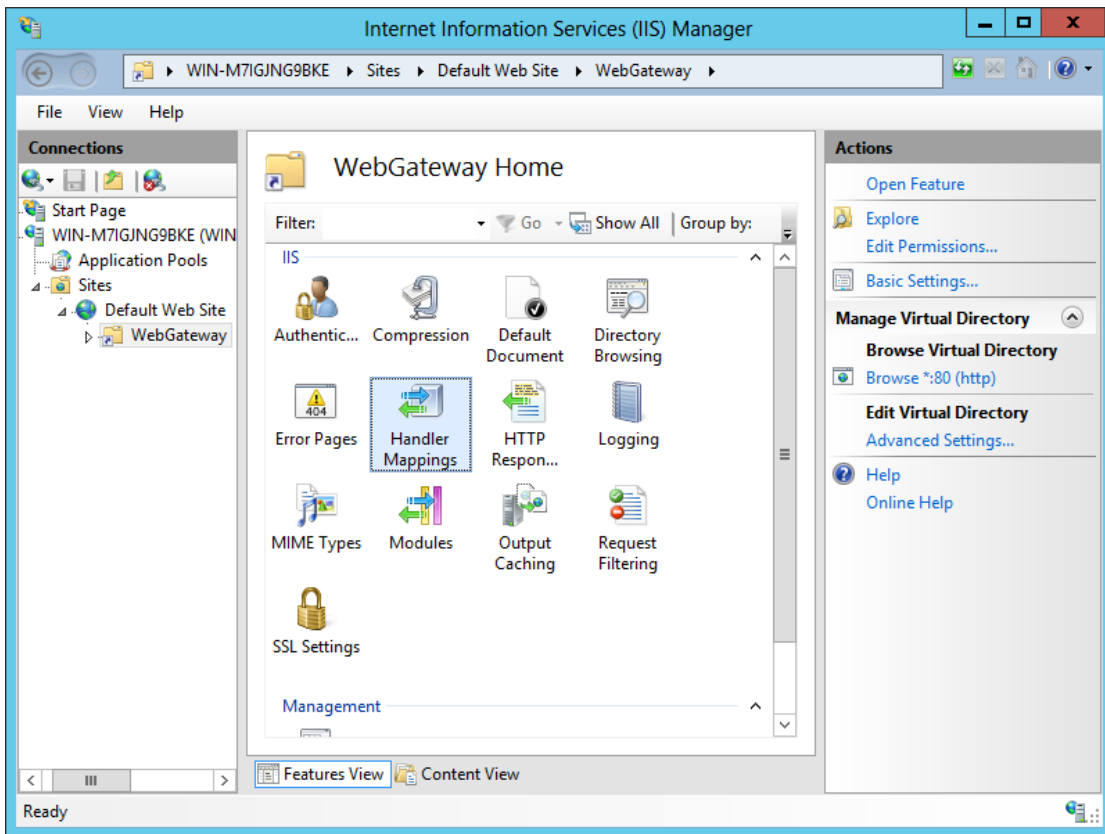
Internet Information Services (IIS) Manager

WIN-M7IGJNG9BKE ▸ Sites ▸ Default Web Site ▸ WebGateway ▸

File View Help

Connections

Start Page
WIN-M7IGJNG9BKE (WIN
Application Pools
Sites
Default Web Site
WebGateway

WebGateway Home

Filter: Go Show All Group by:

IIS

Authentic...
Compression
Default Document
Directory Browsing
Error Pages
Handler Mappings
HTTP Respon...
Logging
MIME Types
Modules
Output Caching
Request Filtering
SSL Settings

Management

Features View Content View

Actions

Open Feature
Explore
Edit Permissions...
Basic Settings...

Manage Virtual Directory
Browse Virtual Directory
Browse *:80 (http)
Edit Virtual Directory
Advanced Settings...
Help
Online Help

Ready